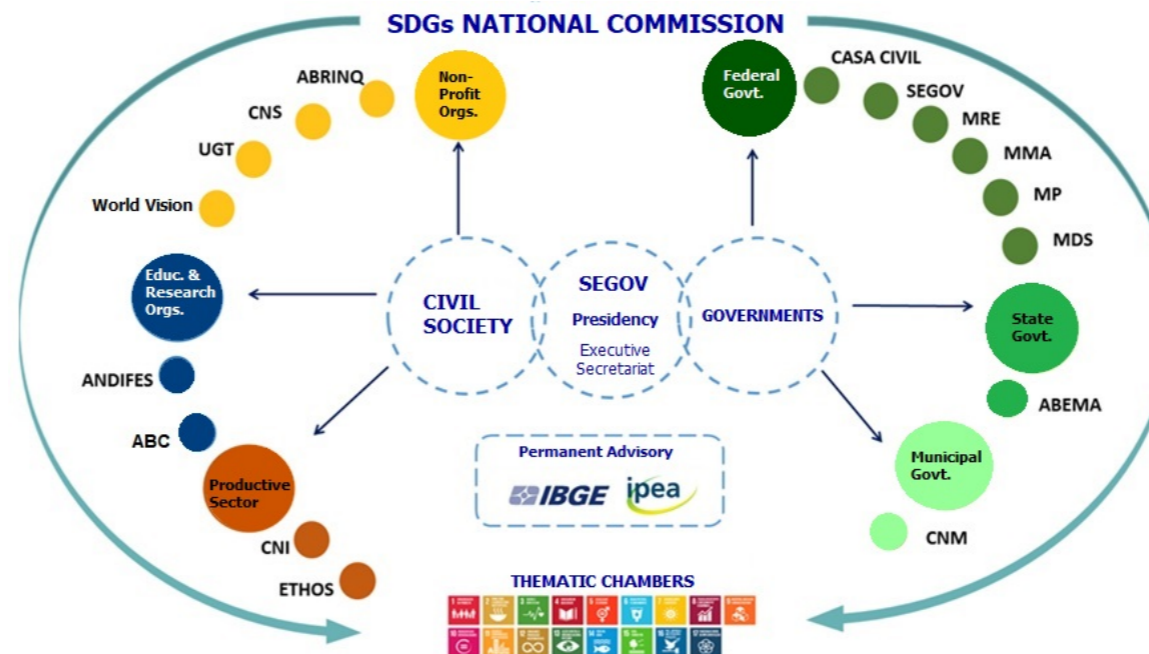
SDGs NATIONAL COMMISSION

ABRINQ
CNS
UGT
World Vision
Non-Profit Orgs.

Federal Govt.
CASA CIVIL
SEGOV
MRE
MMA
MP
MDS

Educ. & Research Orgs.
CIVIL SOCIETY
SEGOV
Presidency
Executive Secretariat
GOVERNMENTS
State Govt.

ANDIFES
ABC
ABEMA

Permanent Advisory
IBGE
ipea

Productive Sector
CNI
ETHOS

Municipal Govt.
CNM

THEMATIC CHAMBERS